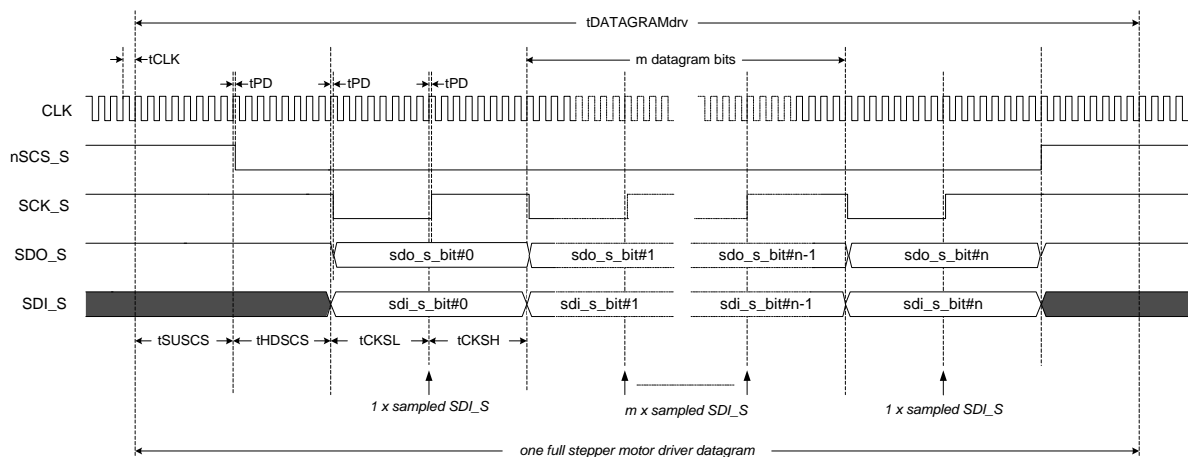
tDATAGRAMdrv

tCLK

m datagram bits

tPD

tPD

tPD

CLK

nSCS_S

SCK_S

SDO_S

sdo_s_bit#0

sdo_s_bit#1

sdo_s_bit#n-1

sdo_s_bit#n

SDI_S

sdi_s_bit#0

sdi_s_bit#1

sdi_s_bit#n-1

sdi_s_bit#n

tSUSCS

tHDSCS

tCKSL

tCKSH

1 x sampled SDI_S

m x sampled SDI_S

1 x sampled SDI_S

one full stepper motor driver datagram